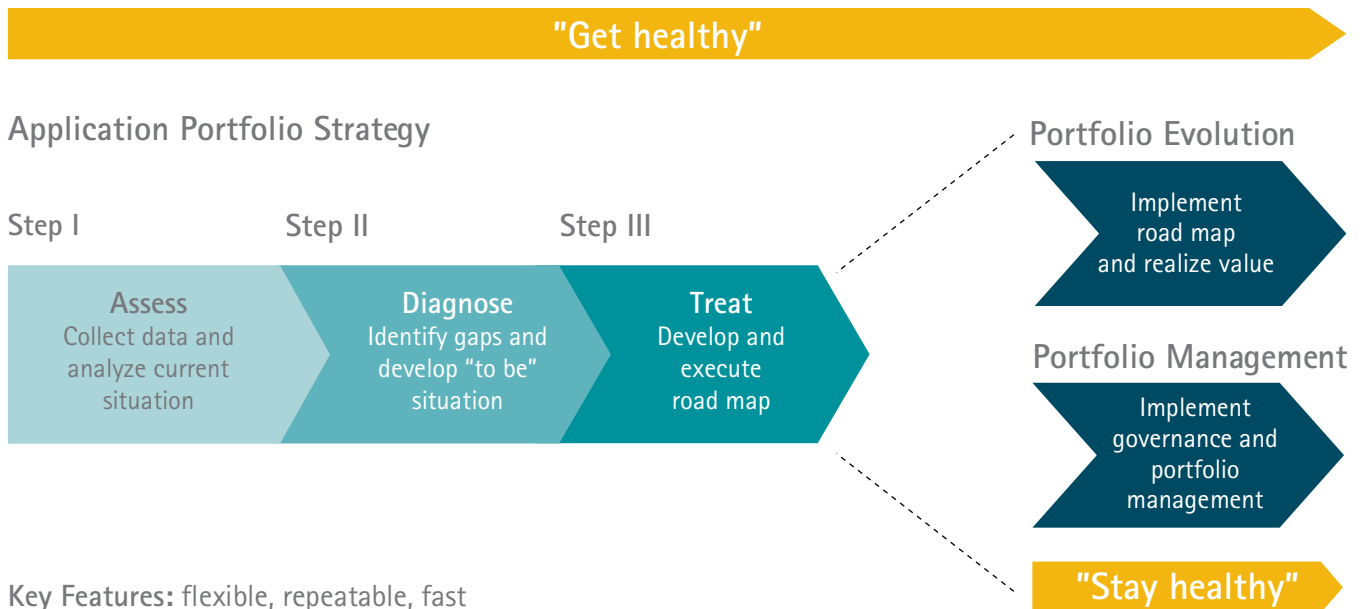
"Get healthy"

Application Portfolio Strategy

Step I

Step II

Step III

Assess
Collect data and analyze current situation

Diagnose
Identify gaps and develop “to be” situation

Treat
Develop and execute road map

Portfolio Evolution

Implement road map and realize value

Portfolio Management

Implement governance and portfolio management

Key Features: flexible, repeatable, fast

"Stay healthy"